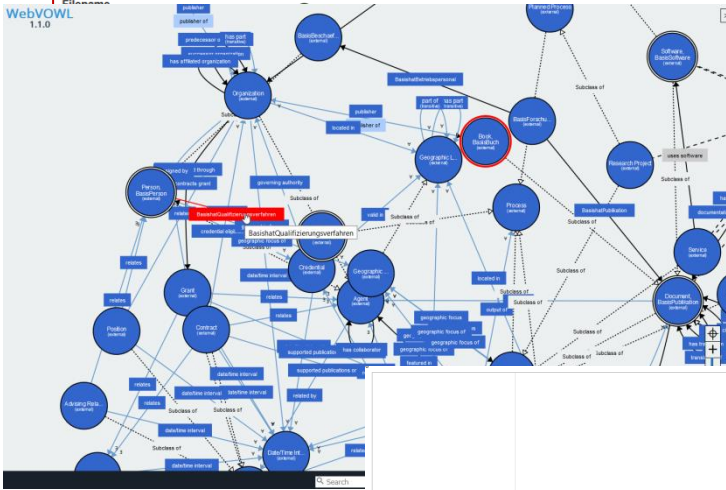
Filename
WebVOWL
1.1.0

publisher
publisher of
predecessor o
has part
part of
has affiliated organization
Basishat(external)
Organization (external)
Subclass of
publisher
located in
part of
has part
Book, BasisBuch (external)
Basishat
BasisForschu...
Planned Process (external)
Software, BasisSoftware (external)
Subclass of
Research Project (external)
uses software
Person, BasisPerson (external)
signed by
through
contracts grant
governing authority
Subclass of
Geographic L... (external)
BasishatQualifizierungsverfahren
BasishatQualifizierungsverfahren
credential obj...
geographic focus of
valid in
Subclass of
Process (external)
BasishatPublication
Service (external)
documentation
relates
Credential (external)
Geographic... (external)
relates
date/time interval
relates
Grant (external)
Agent (external)
located in
Subclass of
Subclass of
Position (external)
relates
Contract (external)
relates
geographic focus
geographic focus of
output of
Subclass of
Document, BasisPublication (external)
supported publication
has collaborator
geographic focus of
Subclass of
date/time interval
supported publications or
featured in
relates
date/time interval
date/time interval
Advising Rela... (external)
relates
Subclass of
related by
Subclass of
date/time interval
Subclass of
Date/Time Int... (external)
date/time interval
Subclass of
Search